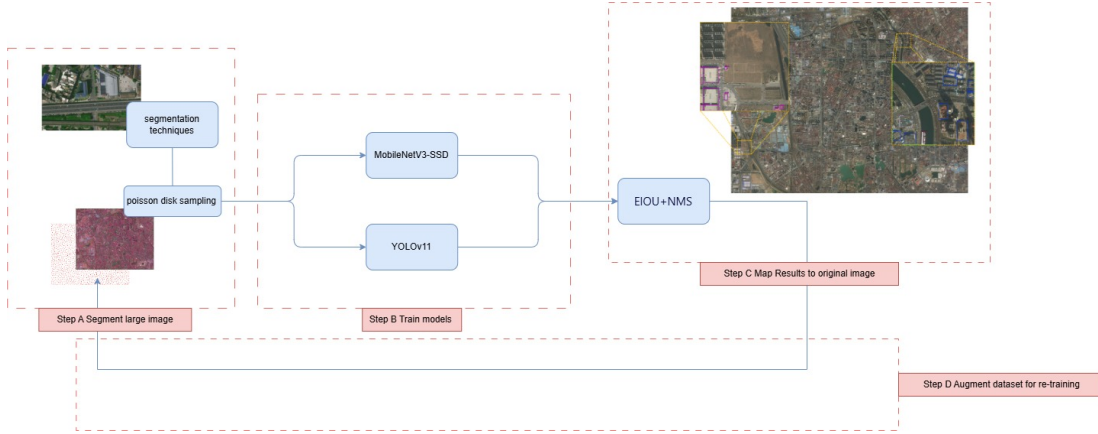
segmentation techniques

poisson disk sampling

Step A Segment large image

MobileNetV3-SSD

YOLOv11

Step B Train models

EIOU+NMS

Step C Map Results to original image

Step D Augment dataset for re-training